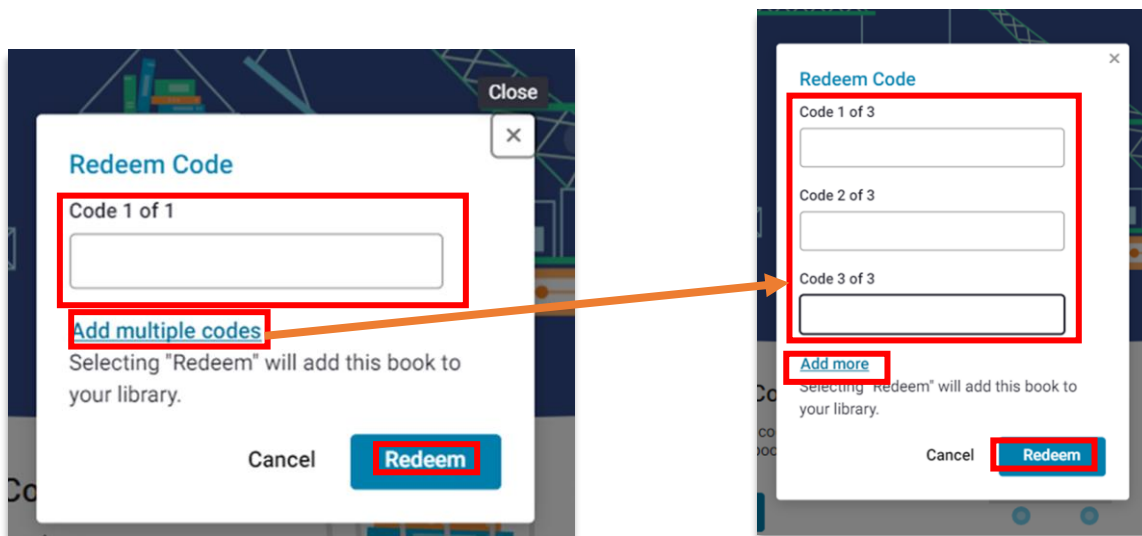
Close

×

Redeem Code

Code 1 of 1

Add multiple codes

Selecting "Redeem" will add this book to your library.

Cancel

Redeem

Co

×

Redeem Code

Code 1 of 3

Code 2 of 3

Code 3 of 3

Add more

Selecting "Redeem" will add this book to your library.

Cancel

Redeem